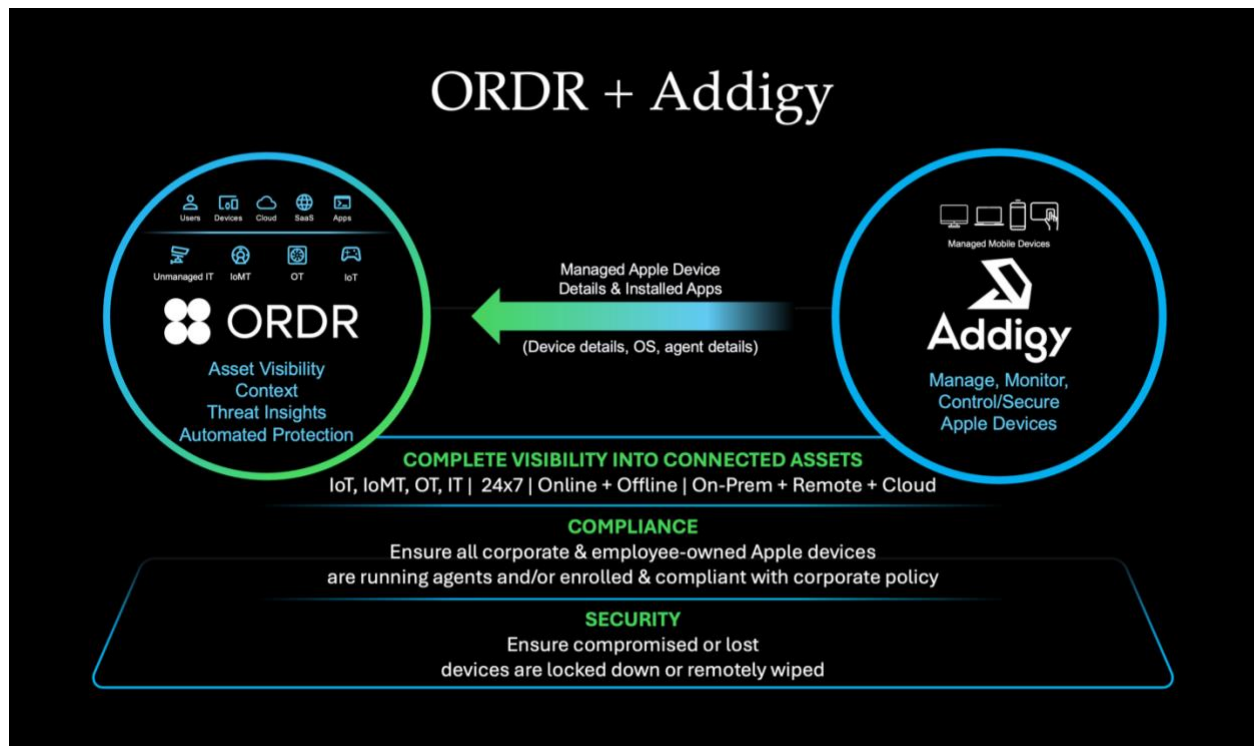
ORDR + Addigy

Users Devices Cloud SaaS Apps

Unmanaged IT IoMT OT IoT

ORDR

Asset Visibility
Context
Threat Insights
Automated Protection

Managed Apple Device
Details & Installed Apps

(Device details, OS, agent details)

Managed Mobile Devices

Addigy

Manage, Monitor, Control/Secure Apple Devices

COMPLETE VISIBILITY INTO CONNECTED ASSETS
IoT, IoMT, OT, IT | 24x7 | Online + Offline | On-Prem + Remote + Cloud

COMPLIANCE
Ensure all corporate & employee-owned Apple devices are running agents and/or enrolled & compliant with corporate policy

SECURITY
Ensure compromised or lost devices are locked down or remotely wiped